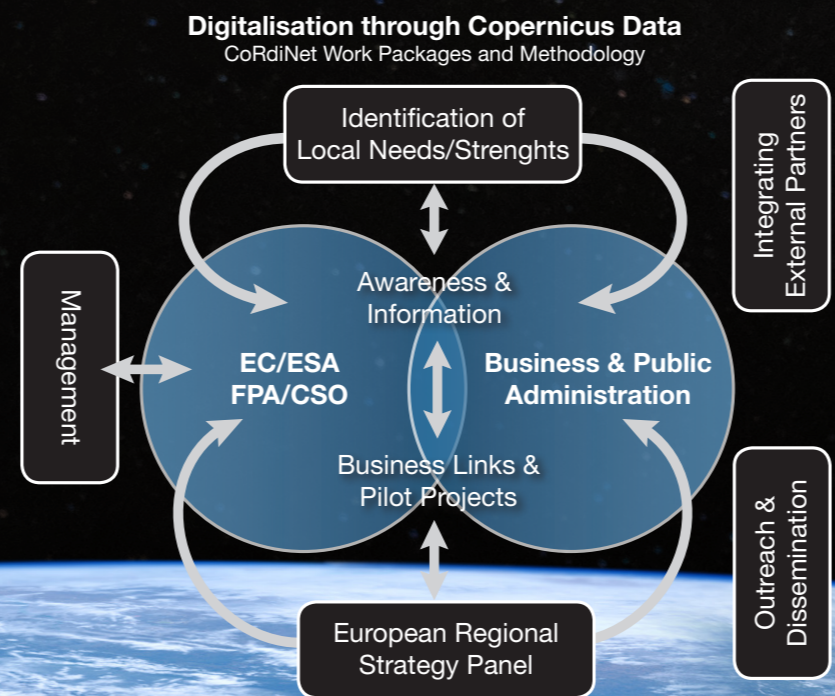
Digitalisation through Copernicus Data
CoRdiNet Work Packages and Methodology

Identification of Local Needs/Strenghts

Integrating External Partners

Management

Awareness & Information

EC/ESA FPA/CSO

Business & Public Administration

Business Links & Pilot Projects

Outreach & Dissemination

European Regional Strategy Panel